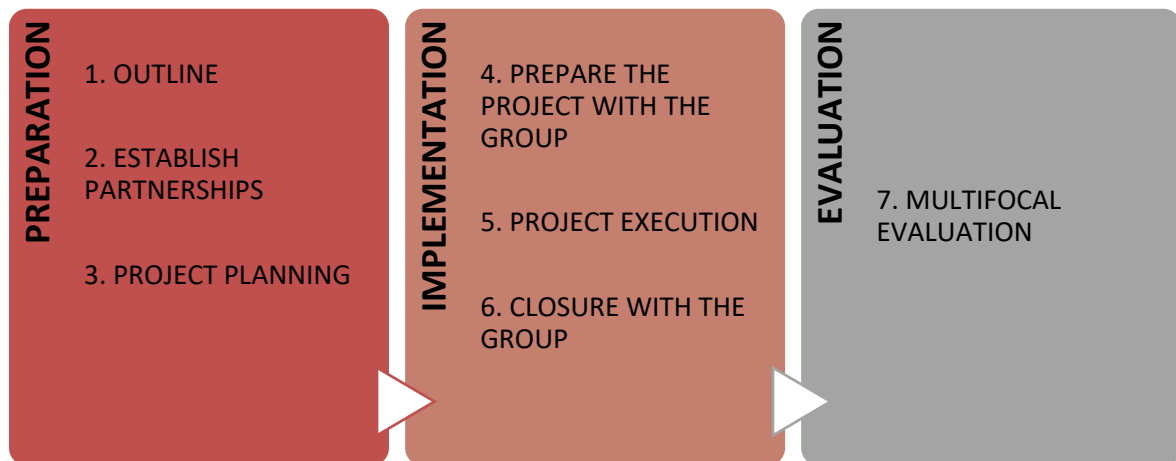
PREPARATION

1. OUTLINE

2. ESTABLISH PARTNERSHIPS

3. PROJECT PLANNING

IMPLEMENTATION

4. PREPARE THE PROJECT WITH THE GROUP

5. PROJECT EXECUTION

6. CLOSURE WITH THE GROUP

EVALUATION

7. MULTIFOCAL EVALUATION